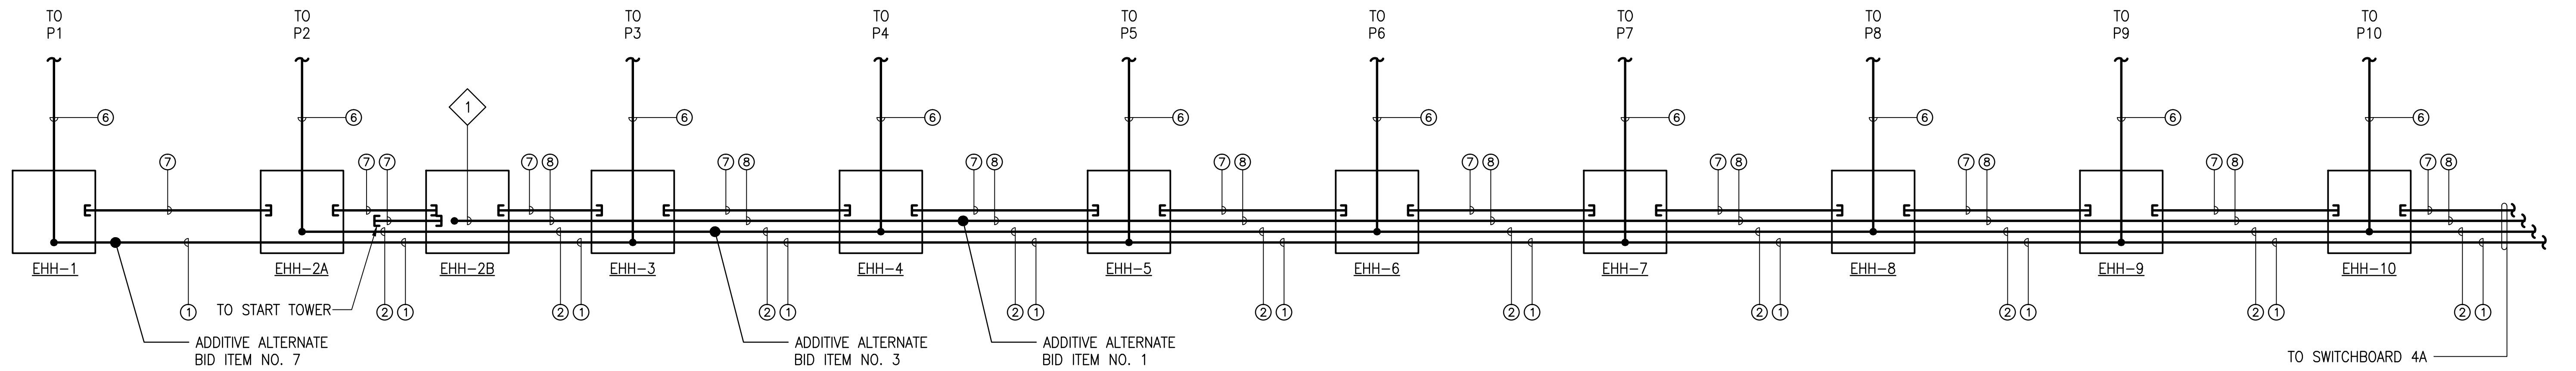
TO P1
TO P2
TO P3
TO P4
TO P5
TO P6
TO P7
TO P8
TO P9
TO P10

1

6 6 6 6 6 6 6 6 6 6

7
7 7
7 8
7 8
7 8
7 8
7 8
7 8
7 8
7 8
7 8

EHH-1
EHH-2A
EHH-2B
EHH-3
EHH-4
EHH-5
EHH-6
EHH-7
EHH-8
EHH-9
EHH-10

1
TO START TOWER
2 1
2 1
2 1
2 1
2 1
2 1
2 1
2 1
2 1
2 1

ADDITIVE ALTERNATE BID ITEM NO. 7
ADDITIVE ALTERNATE BID ITEM NO. 3
ADDITIVE ALTERNATE BID ITEM NO. 1
TO SWITCHBOARD 4A